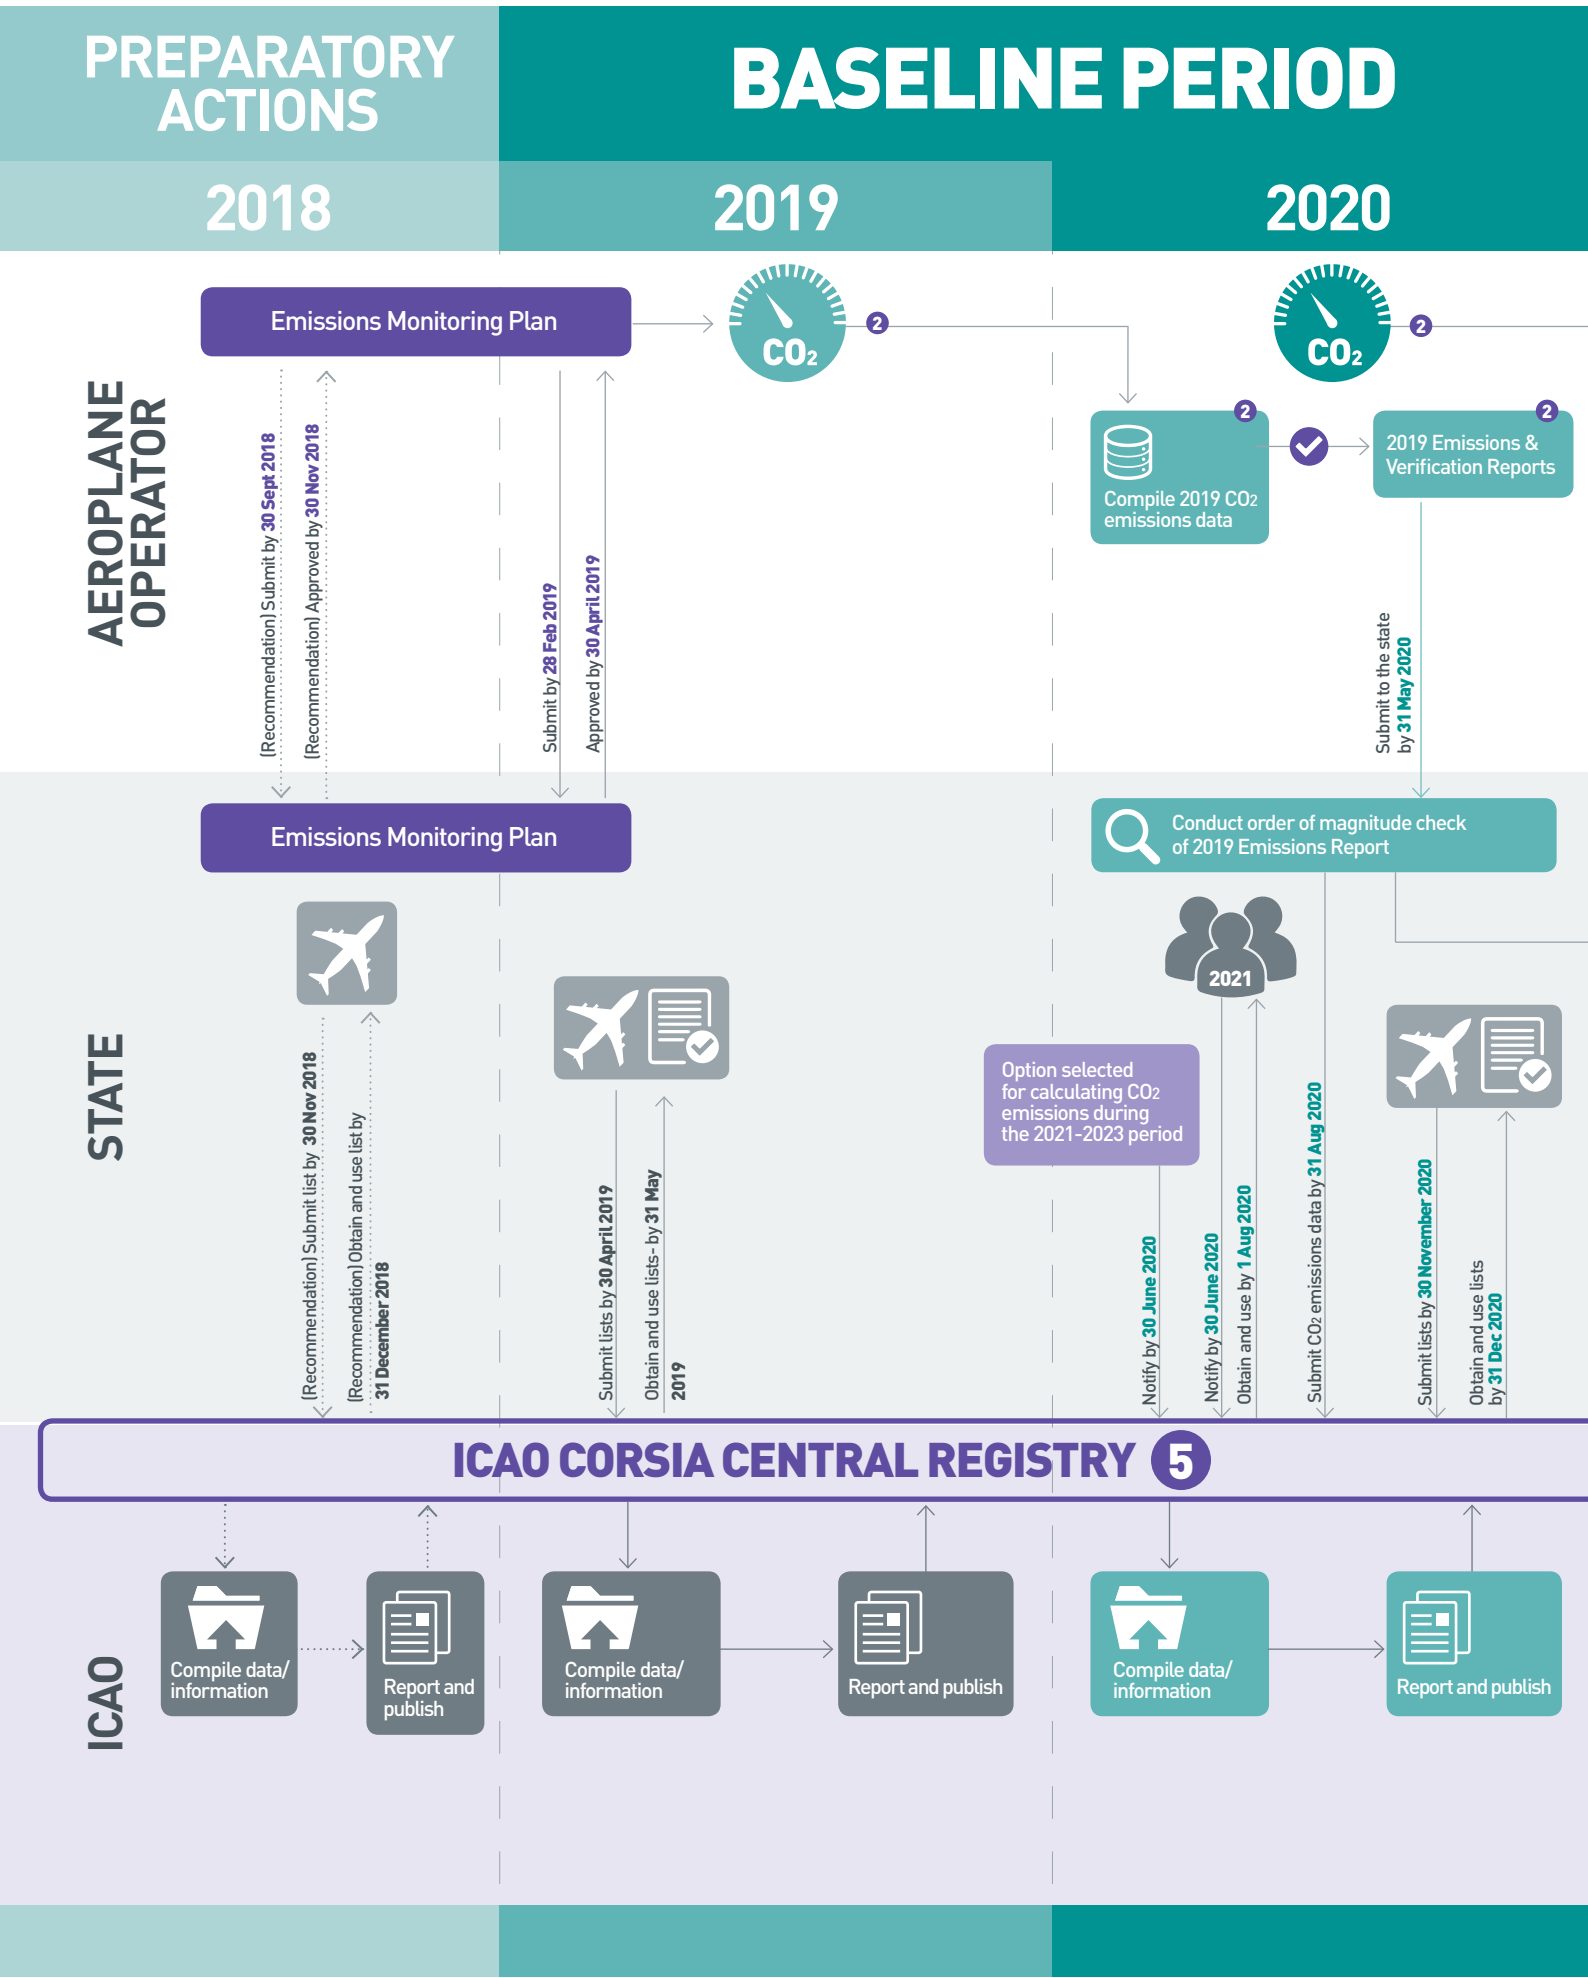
PREPARATORY ACTIONS

BASELINE PERIOD

2018

2019

2020

AEROPLANE OPERATOR

Emissions Monitoring Plan

$CO_2$

2

$CO_2$

2

(Recommendation) Submit by 30 Sept 2018

(Recommendation) Approved by 30 Nov 2018

Submit by 28 Feb 2019

Approved by 30 April 2019

2

Compile 2019 $CO_2$ emissions data

2

2019 Emissions & Verification Reports

Submit to the state by 31 May 2020

STATE

Emissions Monitoring Plan

Conduct order of magnitude check of 2019 Emissions Report

2021

Option selected for calculating $CO_2$ emissions during the 2021-2023 period

(Recommendation) Submit list by 30 Nov 2018

(Recommendation) Obtain and use list by 31 December 2018

Submit lists by 30 April 2019

Obtain and use lists- by 31 May 2019

Notify by 30 June 2020

Notify by 30 June 2020

Obtain and use by 1 Aug 2020

Submit $CO_2$ emissions data by 31 Aug 2020

Submit lists by 30 November 2020

Obtain and use lists by 31 Dec 2020

ICAO CORSIA CENTRAL REGISTRY 5

ICAO

Compile data/ information

Report and publish

Compile data/ information

Report and publish

Compile data/ information

Report and publish